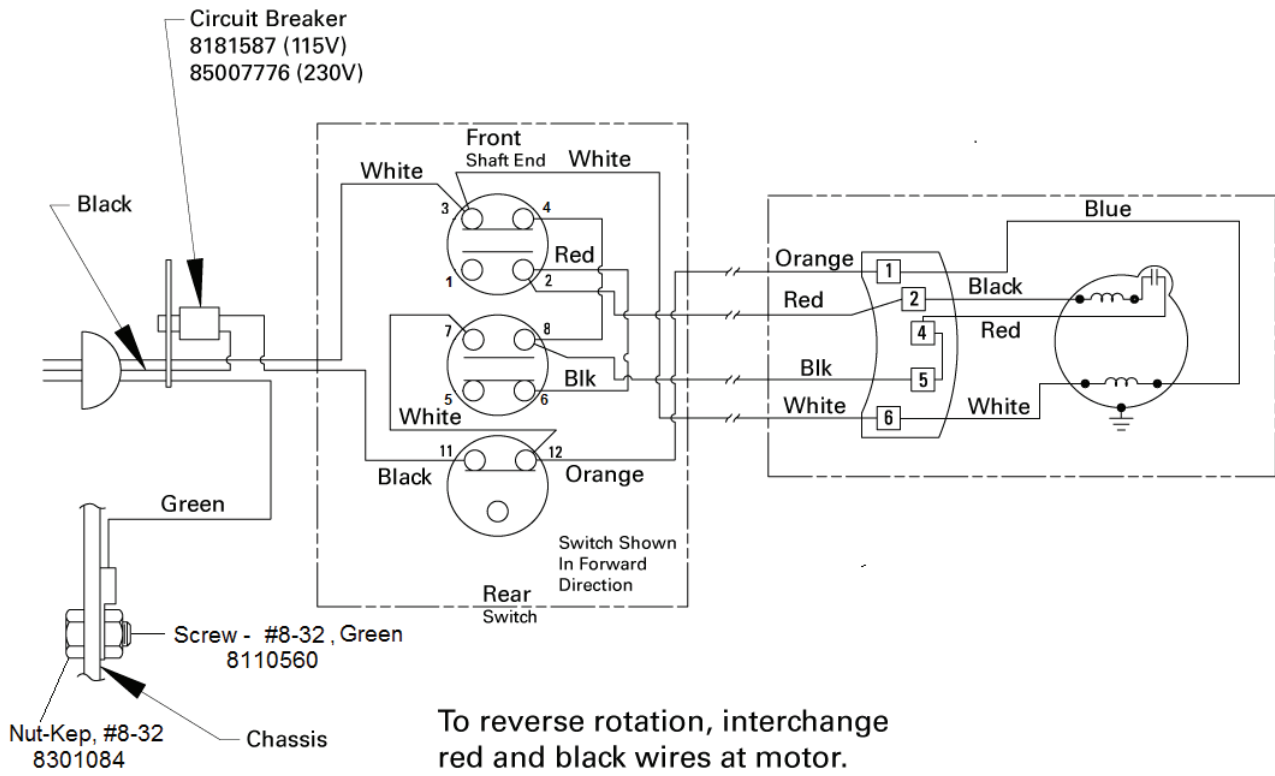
Circuit Breaker
8181587 (115V)
85007776 (230V)

Black

Front
Shaft End

White

White

3
4
1
2
Red

7
8
5
6
Blk

White

11
12
Black
Orange

Switch Shown
In Forward
Direction

Rear
Switch

Orange
Red
Blk
White

1
2
4
5
6

Blue
Black
Red
White

Green

Screw - #8-32 , Green
8110560

Nut-Kep, #8-32
8301084

Chassis

To reverse rotation, interchange red and black wires at motor.